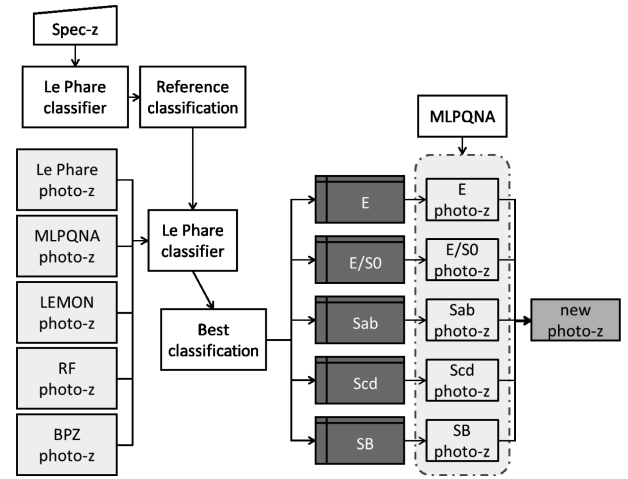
Spec-z

Le Phare classifier

Reference classification

MLPQNA

Le Phare photo-z

MLPQNA photo-z

LEMON photo-z

RF photo-z

BPZ photo-z

Le Phare classifier

Best classification

E

E/S0

Sab

Scd

SB

E photo-z

E/S0 photo-z

Sab photo-z

Scd photo-z

SB photo-z

new photo-z